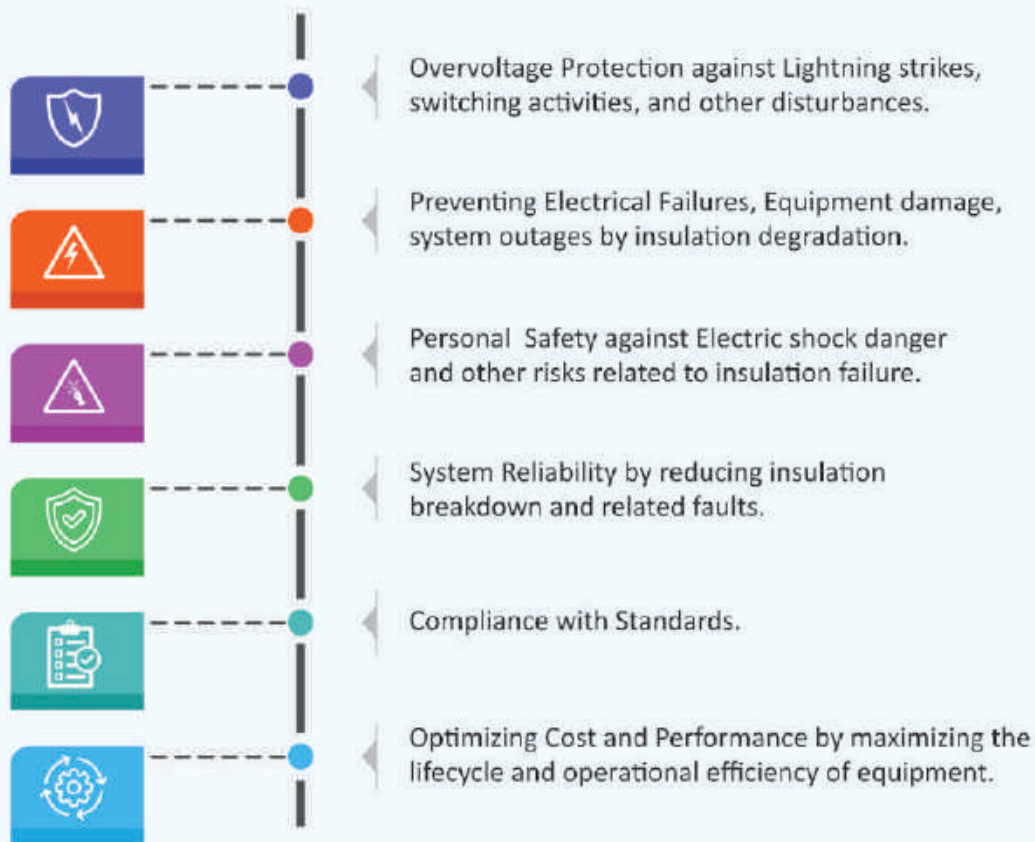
Overvoltage Protection against Lightning strikes, switching activities, and other disturbances.

Preventing Electrical Failures, Equipment damage, system outages by insulation degradation.

Personal  Safety against Electric shock danger and other risks related to insulation failure.

System Reliability by reducing insulation breakdown and related faults.

Compliance with Standards.

Optimizing Cost and Performance by maximizing the lifecycle and operational efficiency of equipment.